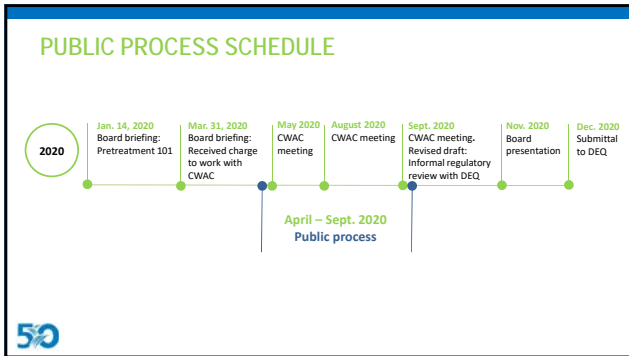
PUBLIC PROCESS SCHEDULE

2020

Jan. 14, 2020
Board briefing: Pretreatment 101

Mar. 31, 2020
Board briefing: Received charge to work with CWAC

May 2020
CWAC meeting

August 2020
CWAC meeting

Sept. 2020
CWAC meeting. Revised draft: Informal regulatory review with DEQ

Nov. 2020
Board presentation

Dec. 2020
Submittal to DEQ

April – Sept. 2020
Public process

50